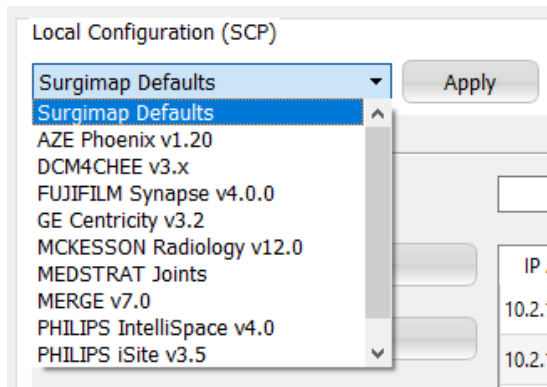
Local Configuration (SCP)

Surgimap Defaults

Apply

Surgimap Defaults
AZE Phoenix v1.20
DCM4CHEE v3.x
FUJIFILM Synapse v4.0.0
GE Centricity v3.2
MCKESSON Radiology v12.0
MEDSTRAT Joints
MERGE v7.0
PHILIPS IntelliSpace v4.0
PHILIPS iSite v3.5

IP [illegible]
10.2.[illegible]
10.2.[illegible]